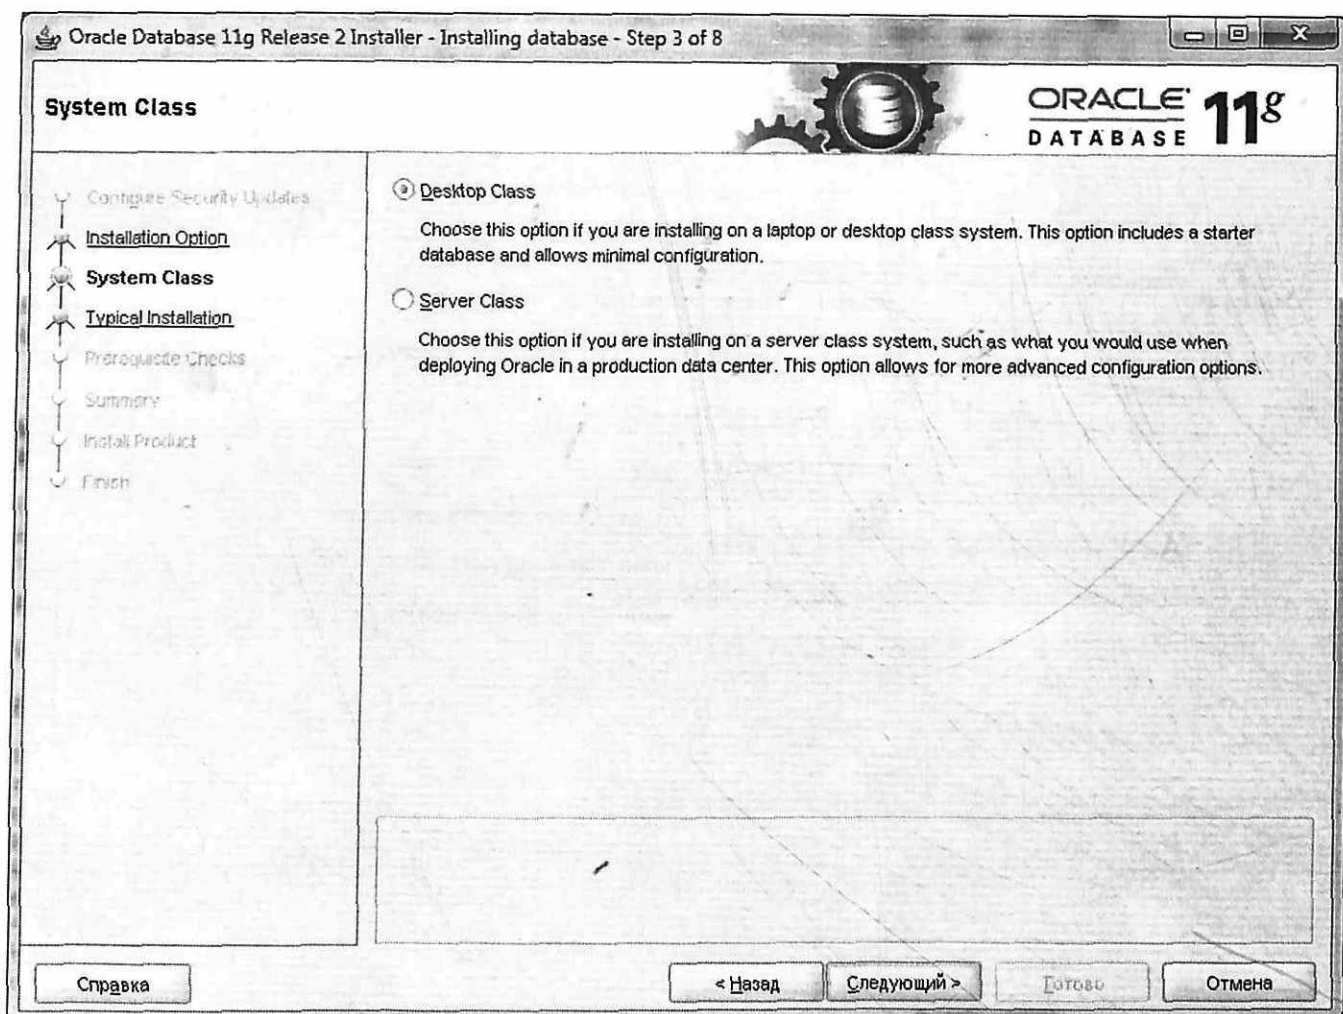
Oracle Database 11g Release 2 Installer - Installing database - Step 3 of 8

System Class

ORACLE DATABASE 11g

Configure Security Updates
Installation Option
System Class
Typical Installation
Prerequisite Checks
Summary
Install Product
Finish

Desktop Class

Choose this option if you are installing on a laptop or desktop class system. This option includes a starter database and allows minimal configuration.

Server Class

Choose this option if you are installing on a server class system, such as what you would use when deploying Oracle in a production data center. This option allows for more advanced configuration options.

Справка

< Назад

Следующий >

Готово

Отмена